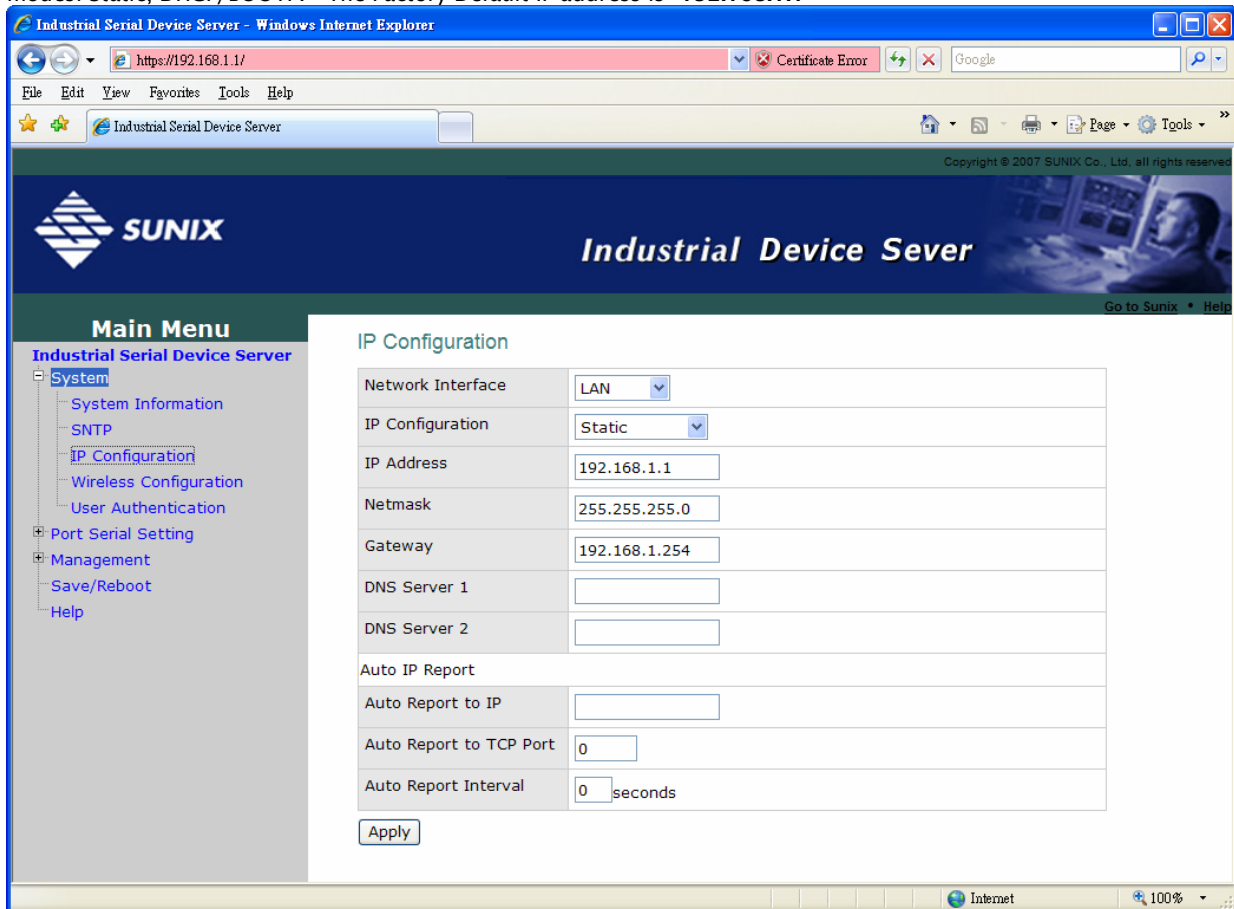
Industrial Serial Device Server - Windows Internet Explorer

https://192.168.1.1/ Certificate Error Google

File Edit View Favorites Tools Help

Industrial Serial Device Server

Page Tools

Copyright © 2007 SUNIX Co., Ltd, all rights reserved

SUNIX

Industrial Device Sever

Go to Sunix • Help

Main Menu
Industrial Serial Device Server
System
System Information
SNTP
IP Configuration
Wireless Configuration
User Authentication
Port Serial Setting
Management
Save/Reboot
Help

IP Configuration

| Network Interface | LAN |
|---|---|
| IP Configuration | Static |
| IP Address | 192.168.1.1 |
| Netmask | 255.255.255.0 |
| Gateway | 192.168.1.254 |
| DNS Server 1 | |
| DNS Server 2 | |
| Auto IP Report | |
| Auto Report to IP | |
| Auto Report to TCP Port | 0 |
| Auto Report Interval | 0 seconds |

Apply

Internet 100%